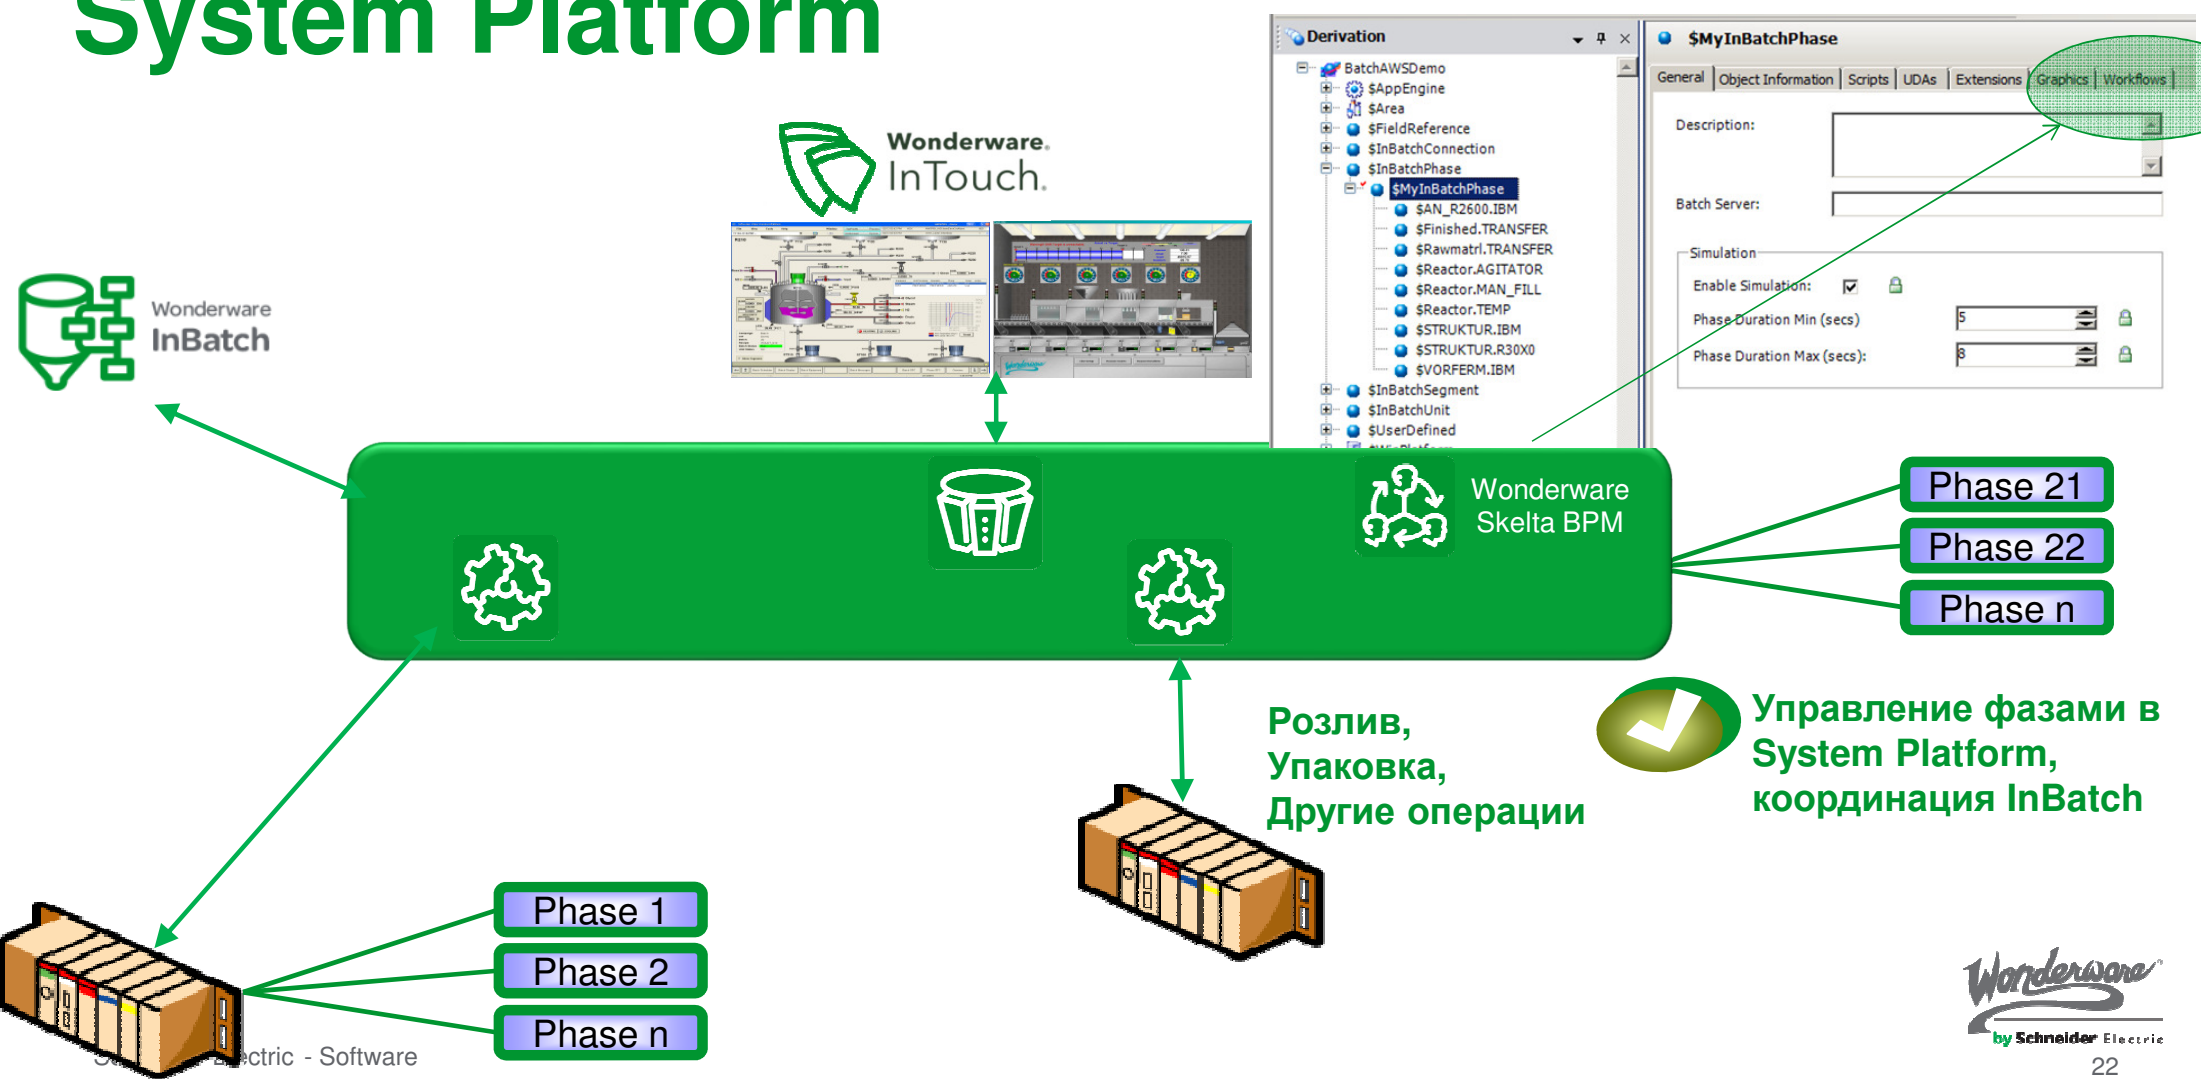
System Platform

Wonderware InTouch.

Wonderware InBatch

Derivation

BatchAWSDemo
$AppEngine
$Area
$FieldReference
$InBatchConnection
$InBatchPhase
$MyInBatchPhase
$AN_R2600.IBM
$Finished.TRANSFER
$Rawmatrl.TRANSFER
$Reactor.AGITATOR
$Reactor.MAN_FILL
$Reactor.TEMP
$STRUKTUR.IBM
$STRUKTUR.R30X0
$VORFERM.IBM
$InBatchSegment
$InBatchUnit
$UserDefined

$MyInBatchPhase

General | Object Information | Scripts | UDAs | Extensions | Graphics | Workflows

Description:

Batch Server:

Simulation

Enable Simulation:

Phase Duration Min (secs) 5

Phase Duration Max (secs): 8

Wonderware Skelta BPM

Phase 21
Phase 22
Phase n

Розлив,
Упаковка,
Другие операции

Управление фазами в System Platform, координация InBatch

Phase 1
Phase 2
Phase n

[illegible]ctric - Software

Wonderware by Schneider Electric

22